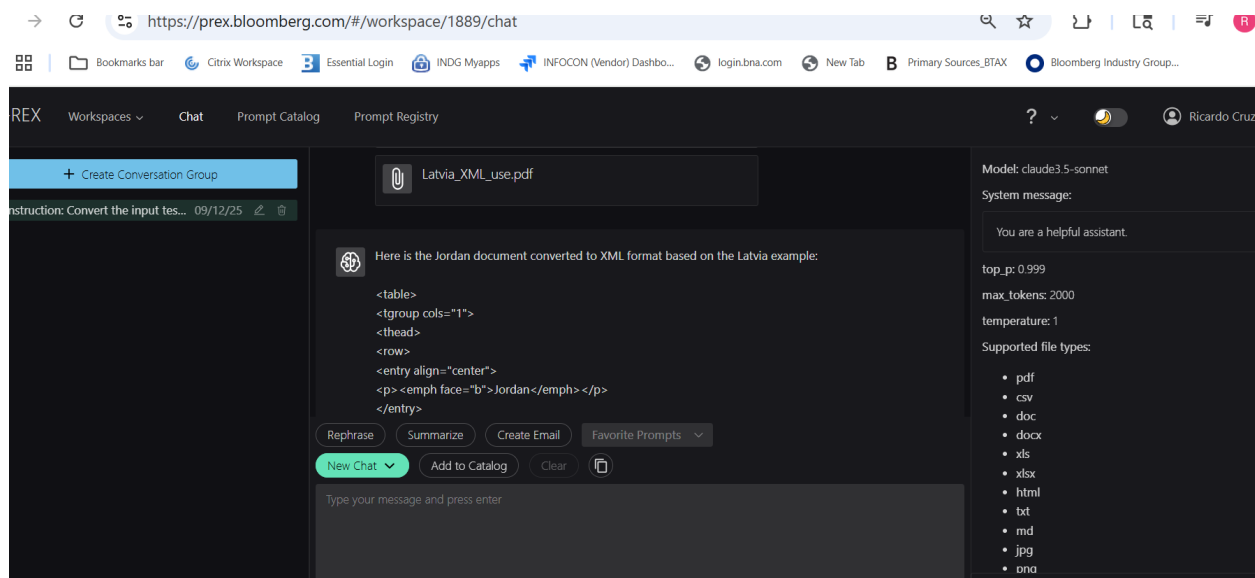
https://prex.bloomberg.com/#/workspace/1889/chat

Bookmarks bar Citrix Workspace Essential Login INDG Myapps INFOCON (Vendor) Dashbo... login.bna.com New Tab Primary Sources_BTAX Bloomberg Industry Group...

REX Workspaces Chat Prompt Catalog Prompt Registry ? Ricardo Cruz

+ Create Conversation Group

nstruction: Convert the input tes... 09/12/25

Latvia_XML_use.pdf

Here is the Jordan document converted to XML format based on the Latvia example:

<table>
<tgroup cols="1">
<thead>
<row>
<entry align="center">
<p><emph face="b">Jordan</emph></p>
</entry>

Rephrase Summarize Create Email Favorite Prompts

New Chat Add to Catalog Clear

Type your message and press enter

Model: claude3.5-sonnet

System message:

You are a helpful assistant.

top_p: 0.999

max_tokens: 2000

temperature: 1

Supported file types:

- pdf
- csv
- doc
- docx
- xls
- xlsx
- html
- txt
- md
- jpg
- png